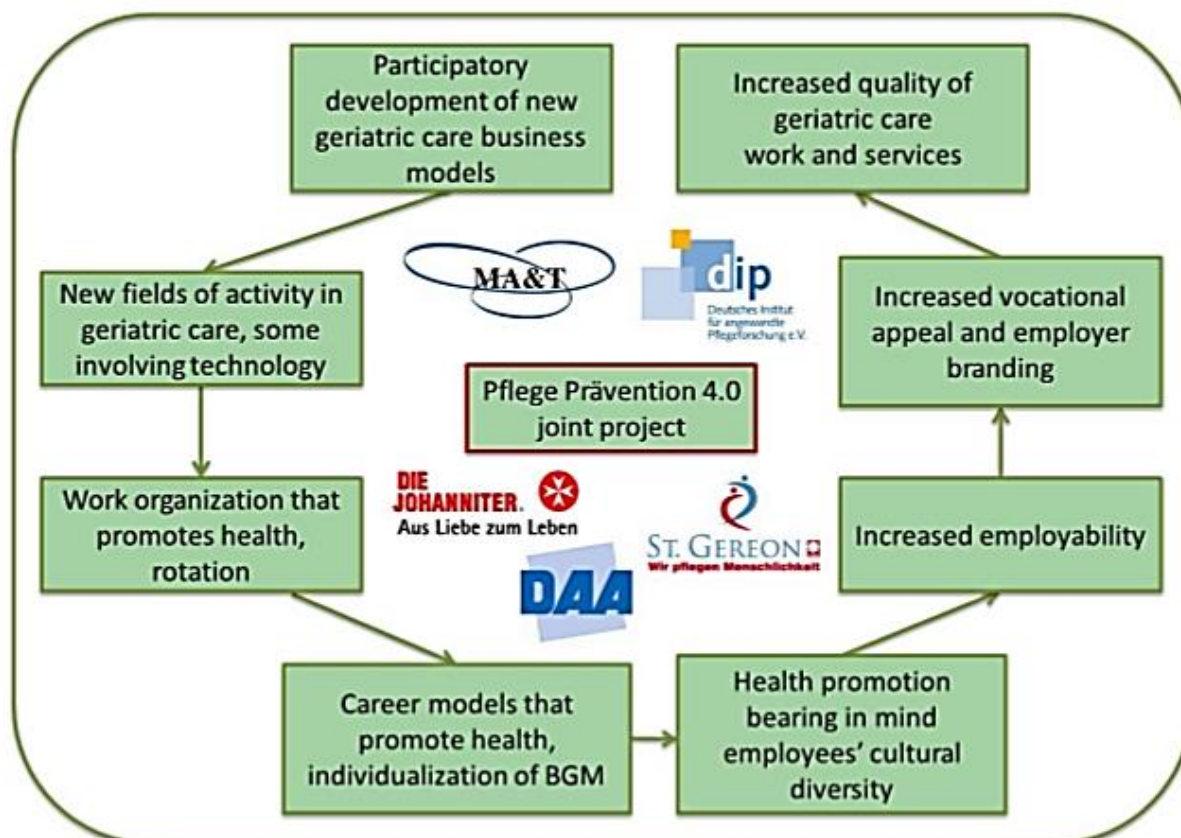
Participatory development of new geriatric care business models

Increased quality of geriatric care work and services

MA&T

dip
Deutsches Institut für angewandte Pflegeforschung e.V.

New fields of activity in geriatric care, some involving technology

Increased vocational appeal and employer branding

Pflege Prävention 4.0 joint project

Work organization that promotes health, rotation

DIE JOHANNITER.
Aus Liebe zum Leben

ST. GEREON
Wir pflegen Menschlichkeit

Increased employability

DAA

Career models that promote health, individualization of BGM

Health promotion bearing in mind employees' cultural diversity